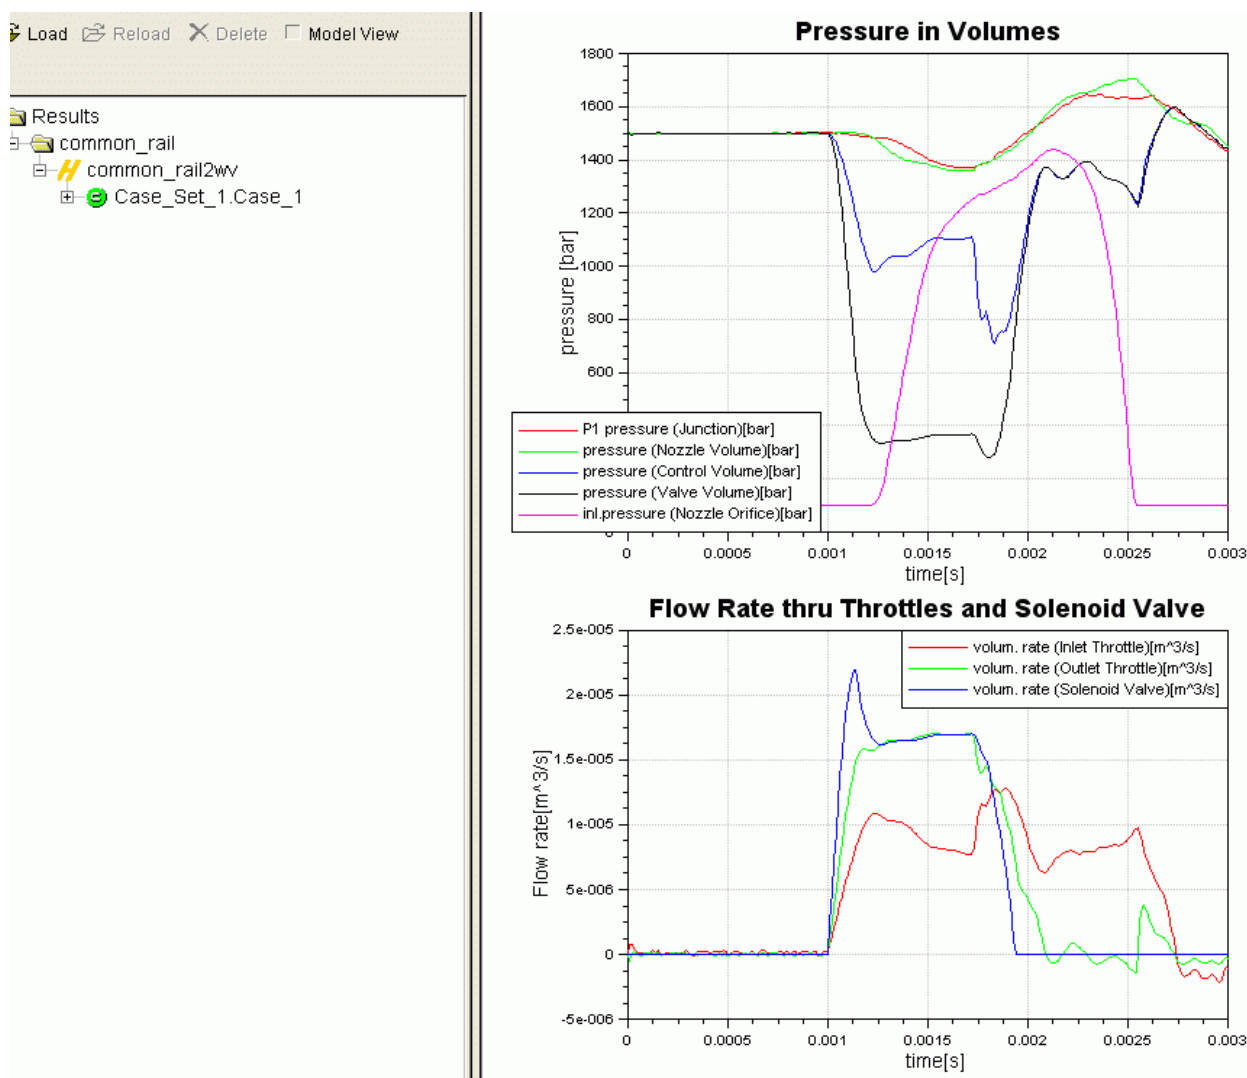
Load Reload Delete Model View

Results
common_rail
common_rail2wv
Case_Set_1.Case_1

Pressure in Volumes

1800
1600
1400
1200
1000
800
600

pressure [bar]

P1 pressure (Junction)[bar]
pressure (Nozzle Volume)[bar]
pressure (Control Volume)[bar]
pressure (Valve Volume)[bar]
inl.pressure (Nozzle Orifice)[bar]

0 0.0005 0.001 0.0015 0.002 0.0025 0.003
time[s]

Flow Rate thru Throttles and Solenoid Valve

volum. rate (Inlet Throttle)[m^3/s]
volum. rate (Outlet Throttle)[m^3/s]
volum. rate (Solenoid Valve)[m^3/s]

2.5e-005
2e-005
1.5e-005
1e-005
5e-006
0
-5e-006

Flow rate[m^3/s]

0 0.0005 0.001 0.0015 0.002 0.0025 0.003
time[s]